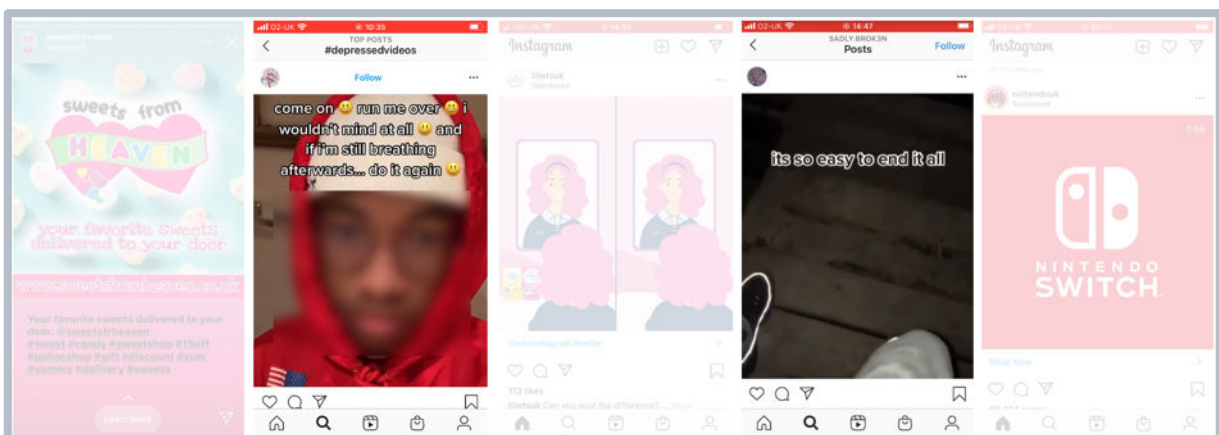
sweetsfromheaven
Sponsored

sweets from HEAVEN

your favorite sweets delivered to your door

www.sweetsfromheaven.co.uk

Your favorite sweets delivered to your door. @sweetsfrheaven #sweet #candy #sweetshop #10off #onlineshop #gift #discount #yum #yummy #delivery #sweets

Learn More

O2-UK 10:36
TOP POSTS
#depressedvideos

Follow

come on 🙂 run me over 🙂 i wouldn't mind at all 🙂 and if i'm still breathing afterwards... do it again 🙂

Instagram
lifetsuk
Sponsored

Visit Instagram Profile

113 likes
lifetsuk Can you spot the difference? ... more

O2-UK 14:47
SADLY.BROK3N
Posts
Follow

its so easy to end it all

Instagram
nintendouk
Sponsored

0:56

NINTENDO SWITCH

Shop Now